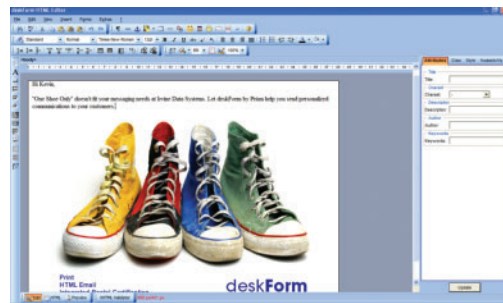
Hi Kevin,

"One Shoe Only" doesn't fit your messaging needs at Irvine Data Systems. Let deskForm by Prism help you send personalized communications to your customers.

Print
HTML Email
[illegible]

deskForm

Title
Charset
Description
Author
Keywords

Update